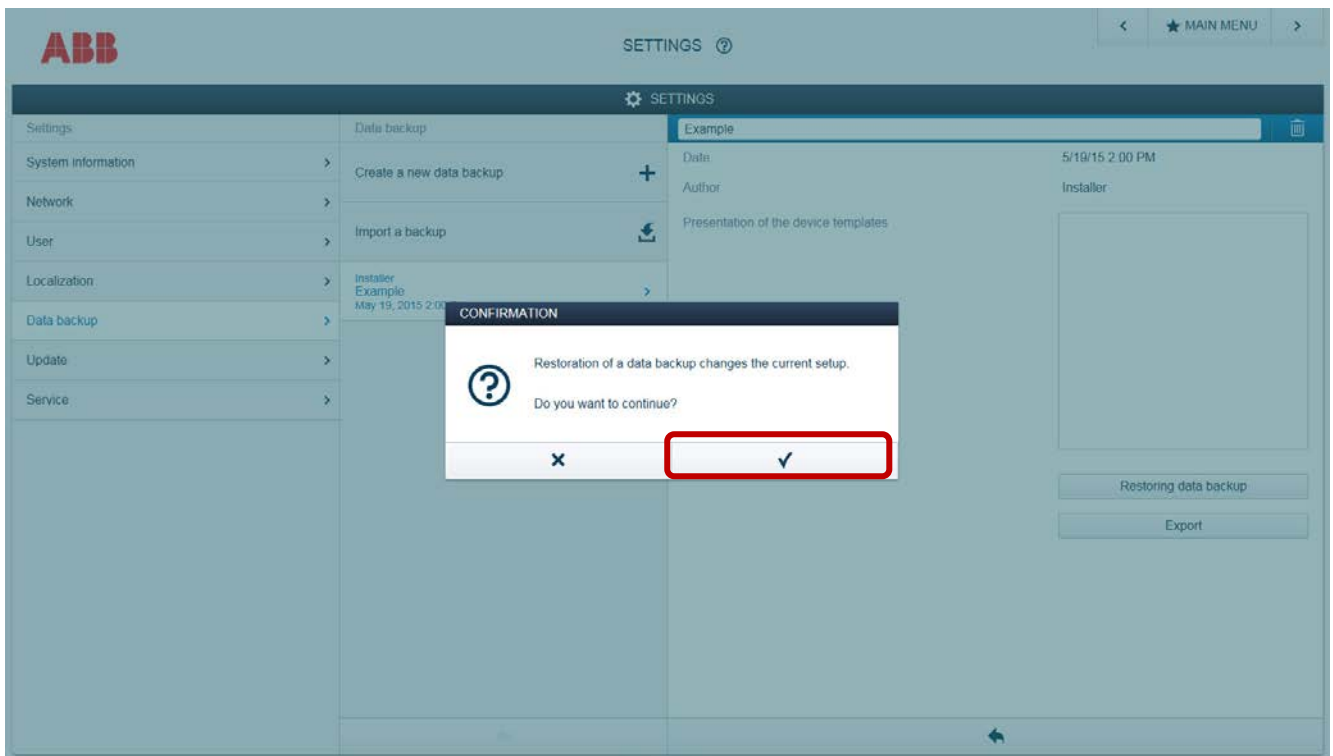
ABB

SETTINGS ⓘ

< MAIN MENU >

SETTINGS

Settings

System information >

Network >

User >

Localization >

Data backup >

Update >

Service >

Data backup

Create a new data backup +

Import a backup

Installer
Example
May 19, 2015 2:00 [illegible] >

Example

Date 5/19/15 2:00 PM

Author Installer

Presentation of the device templates

Restoring data backup

Export

CONFIRMATION

Restoration of a data backup changes the current setup.

Do you want to continue?

×

✓